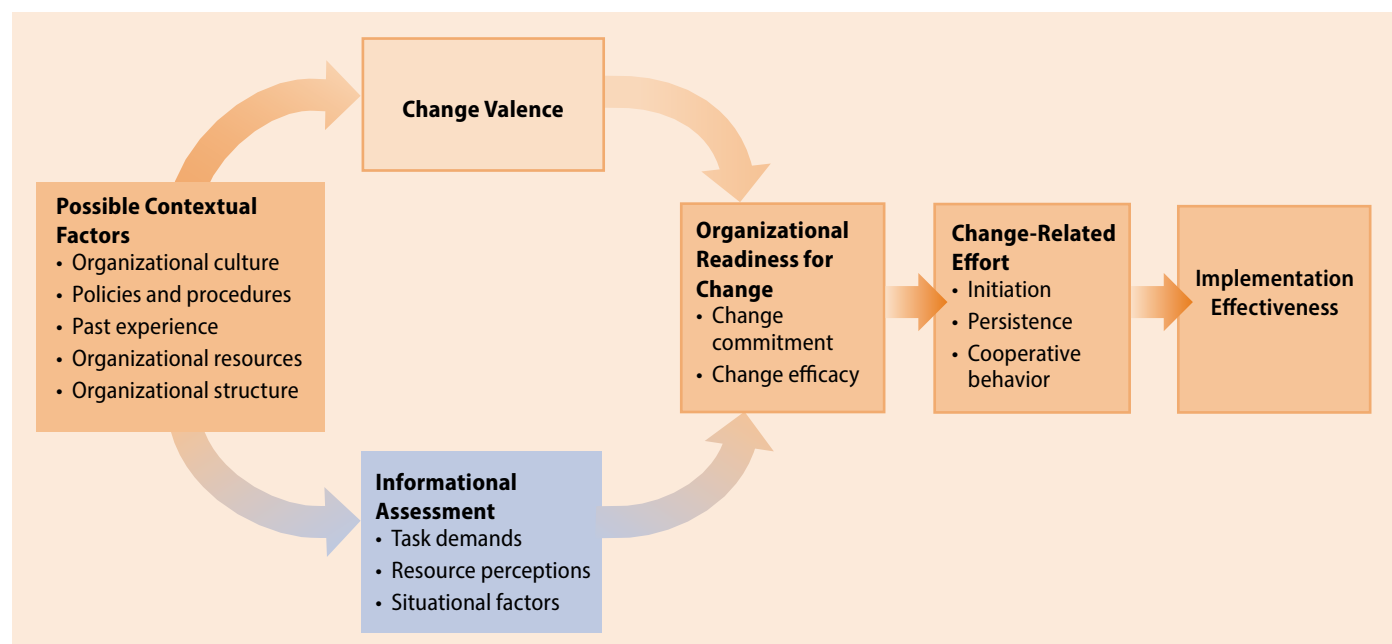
Possible Contextual Factors
• Organizational culture
• Policies and procedures
• Past experience
• Organizational resources
• Organizational structure

Change Valence

Informational Assessment
• Task demands
• Resource perceptions
• Situational factors

Organizational Readiness for Change
• Change commitment
• Change efficacy

Change-Related Effort
• Initiation
• Persistence
• Cooperative behavior

Implementation Effectiveness